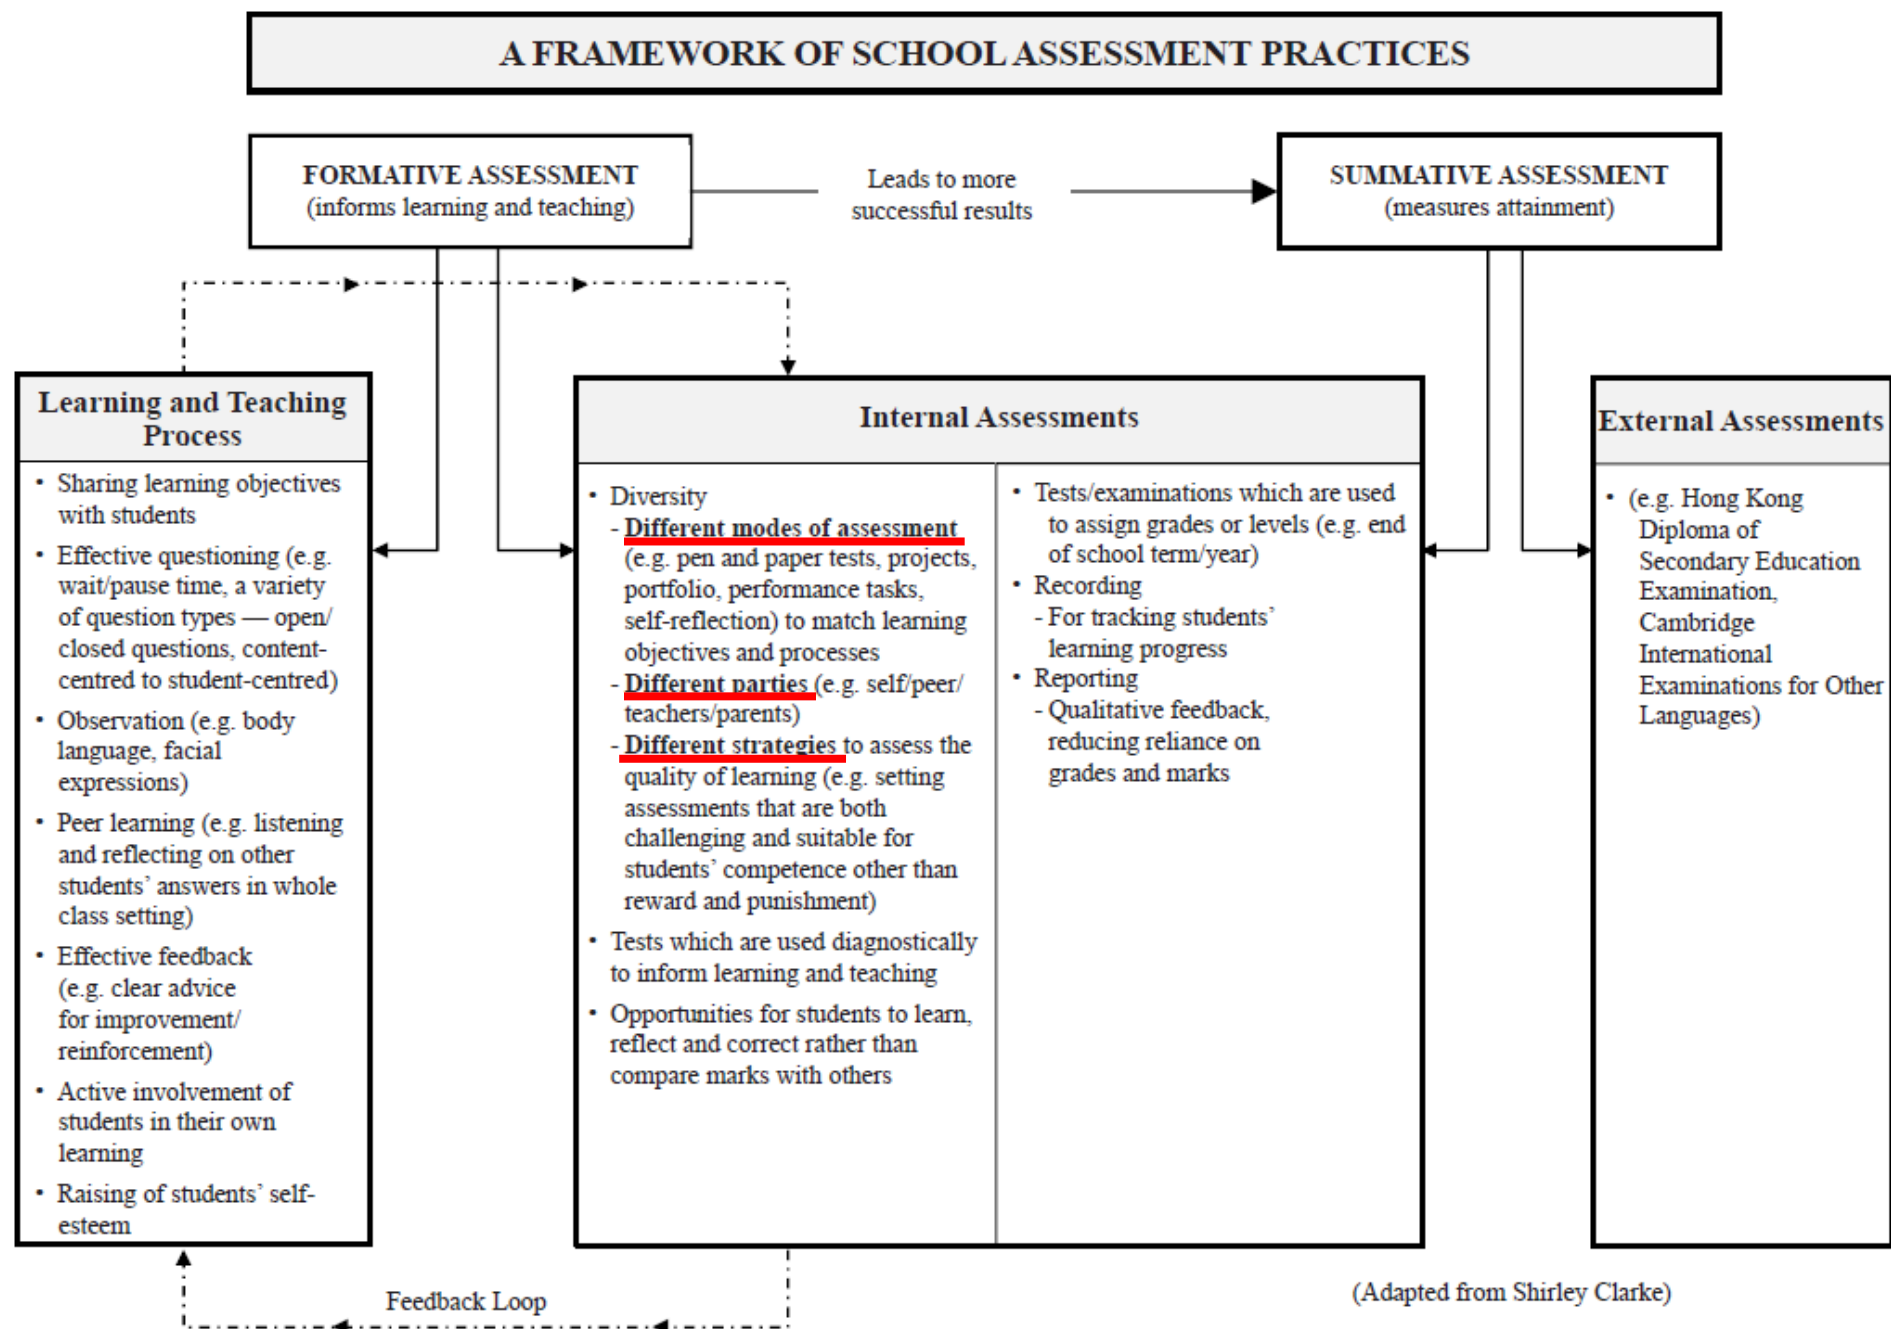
A FRAMEWORK OF SCHOOL ASSESSMENT PRACTICES

FORMATIVE ASSESSMENT
(informs learning and teaching)

Leads to more successful results

SUMMATIVE ASSESSMENT
(measures attainment)

Learning and Teaching Process

• Sharing learning objectives with students
• Effective questioning (e.g. wait/pause time, a variety of question types — open/ closed questions, content-centred to student-centred)
• Observation (e.g. body language, facial expressions)
• Peer learning (e.g. listening and reflecting on other students' answers in whole class setting)
• Effective feedback (e.g. clear advice for improvement/ reinforcement)
• Active involvement of students in their own learning
• Raising of students' self-esteem

Internal Assessments

• Diversity
- Different modes of assessment (e.g. pen and paper tests, projects, portfolio, performance tasks, self-reflection) to match learning objectives and processes
- Different parties (e.g. self/peer/ teachers/parents)
- Different strategies to assess the quality of learning (e.g. setting assessments that are both challenging and suitable for students' competence other than reward and punishment)
• Tests which are used diagnostically to inform learning and teaching
• Opportunities for students to learn, reflect and correct rather than compare marks with others

• Tests/examinations which are used to assign grades or levels (e.g. end of school term/year)
• Recording
- For tracking students' learning progress
• Reporting
- Qualitative feedback, reducing reliance on grades and marks

External Assessments

• (e.g. Hong Kong Diploma of Secondary Education Examination, Cambridge International Examinations for Other Languages)

Feedback Loop

(Adapted from Shirley Clarke)